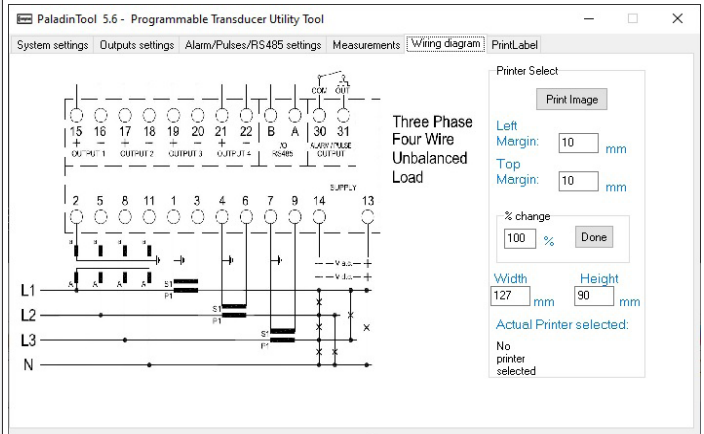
PaladinTool 5.6 - Programmable Transducer Utility Tool

System settings | Outputs settings | Alarm/Pulses/RS485 settings | Measurements | Wiring diagram | PrintLabel

COM OUT

15 16 17 18 19 20 21 22 B A 30 31

+ − + − + − + −

OUTPUT 1 OUTPUT 2 OUTPUT 3 OUTPUT 4 I/O RS485 ALARM/PULSE OUTPUT

SUPPLY

2 5 8 11 1 3 4 6 7 9 14 13

a a a

A A A A

S1 P1

S1 P1

S2 P2

−V a.c. +

−V d.c. +

L1

L2

L3

N

Three Phase Four Wire Unbalanced Load

Printer Select

Print Image

Left Margin: 10 mm

Top Margin: 10 mm

% change

100 %

Done

Width 127 mm

Height 90 mm

Actual Printer selected:

No printer selected